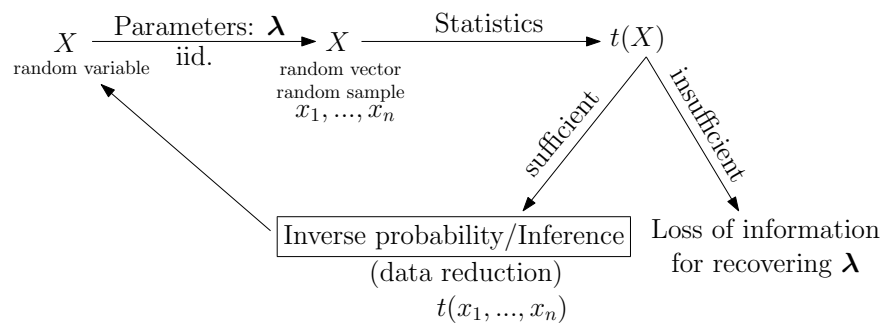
$X$
random variable

Parameters: $\boldsymbol{\lambda}$
iid.

$X$
random vector
random sample
$x_1, ..., x_n$

Statistics

$t(X)$

sufficient

insufficient

Inverse probability/Inference
(data reduction)
$t(x_1, ..., x_n)$

Loss of information
for recovering $\boldsymbol{\lambda}$